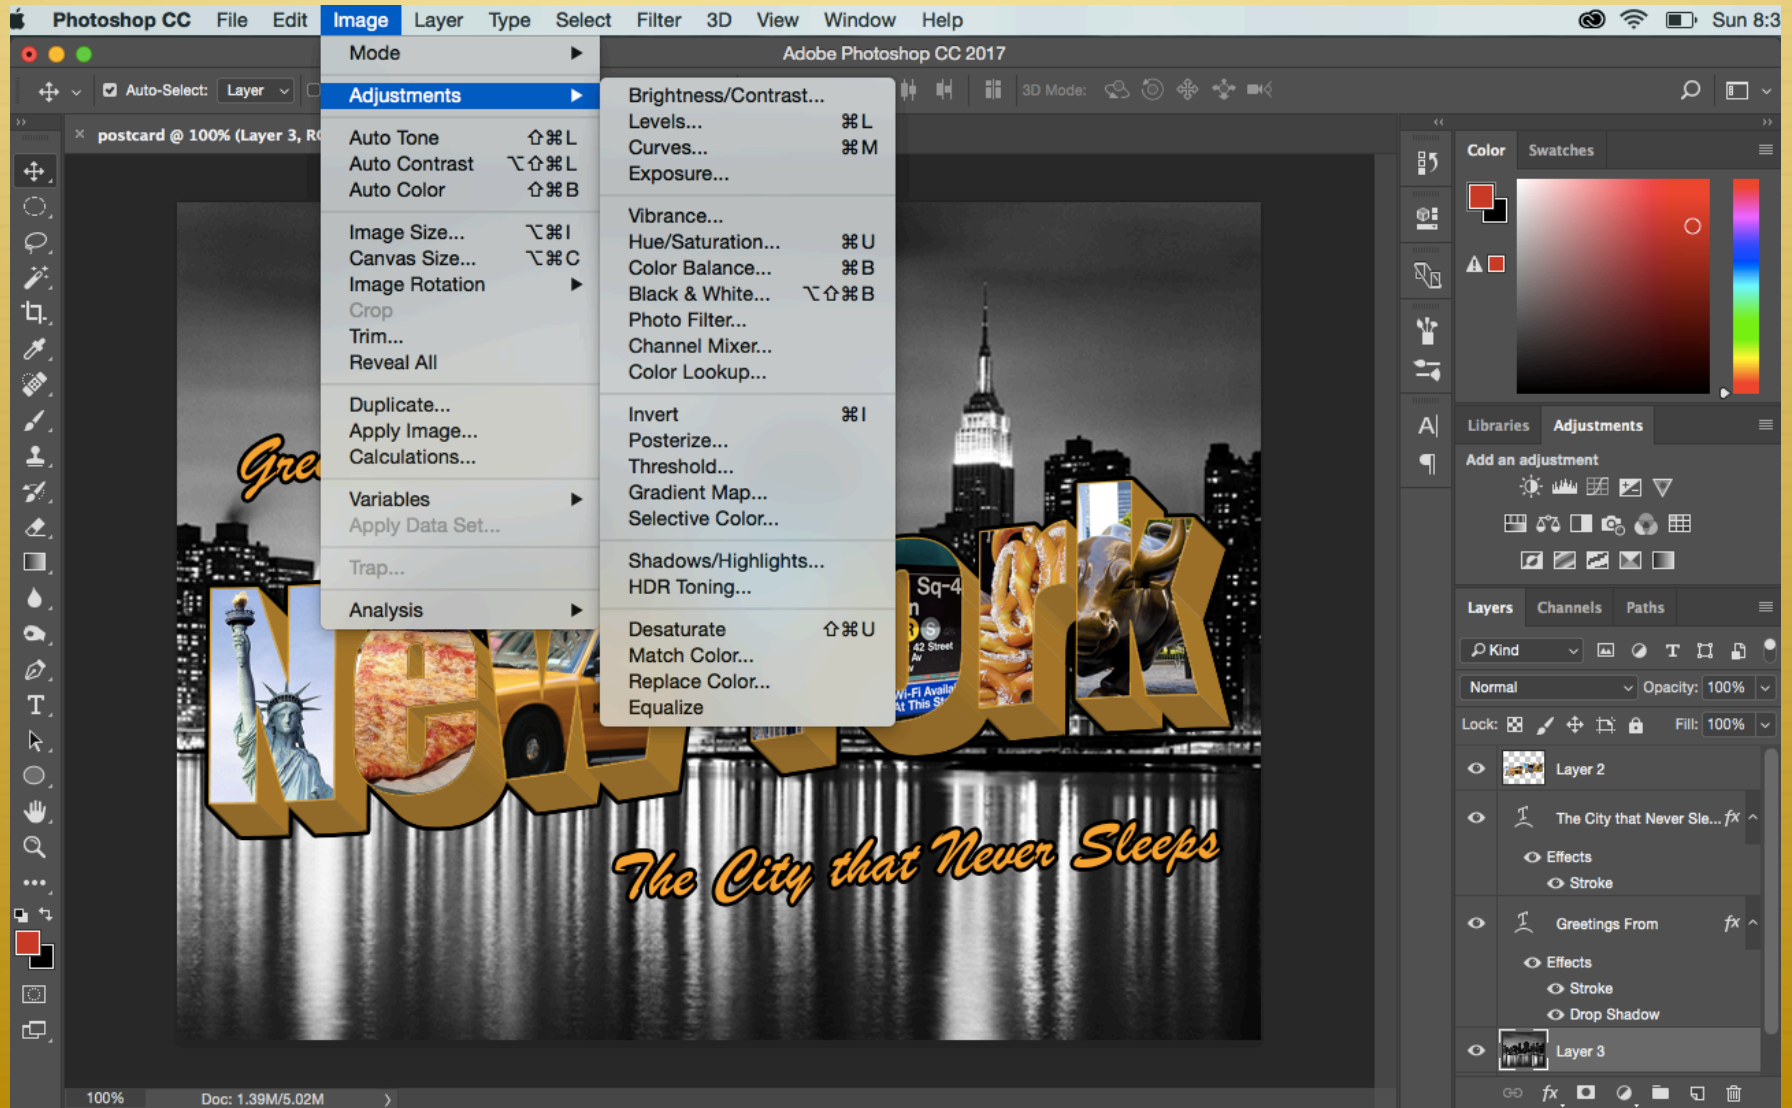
Photoshop CC File Edit Image Layer Type Select Filter 3D View Window Help Sun 8:3

Adobe Photoshop CC 2017

Auto-Select: Layer 3D Mode:

postcard @ 100% (Layer 3, R

Mode
Adjustments
Auto Tone ⇧⌘L
Auto Contrast ⌥⇧⌘L
Auto Color ⇧⌘B
Image Size... ⌥⌘I
Canvas Size... ⌥⌘C
Image Rotation
Crop
Trim...
Reveal All
Duplicate...
Apply Image...
Calculations...
Variables
Apply Data Set...
Trap...
Analysis

Brightness/Contrast...
Levels... ⌘L
Curves... ⌘M
Exposure...
Vibrance...
Hue/Saturation... ⌘U
Color Balance... ⌘B
Black & White... ⌥⇧⌘B
Photo Filter...
Channel Mixer...
Color Lookup...
Invert ⌘I
Posterize...
Threshold...
Gradient Map...
Selective Color...
Shadows/Highlights...
HDR Toning...
Desaturate ⇧⌘U
Match Color...
Replace Color...
Equalize

Gre
New York
Sq-4
42 Street
Wi-Fi Availa
At This St
The City that Never Sleeps

Color Swatches
Libraries Adjustments
Add an adjustment
Layers Channels Paths
Kind
Normal Opacity: 100%
Lock: Fill: 100%
Layer 2
The City that Never Sle...
Effects
Stroke
Greetings From
Effects
Stroke
Drop Shadow
Layer 3

100% Doc: 1.39M/5.02M